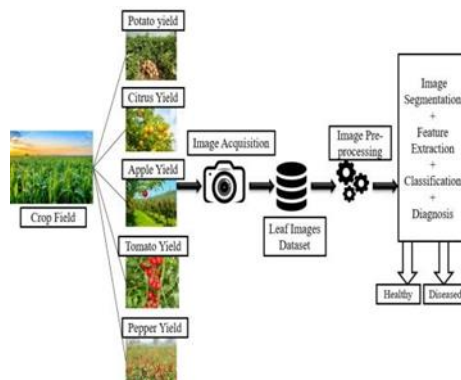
Potato yield

Citrus Yield

Apple Yield

Tomato Yield

Pepper Yield

Crop Field

Image Acquisition

Leaf Images Dataset

Image Pre-processing

Image Segmentation
+
Feature Extraction
+
Classification
+
Diagnosis

Healthy

Diseased